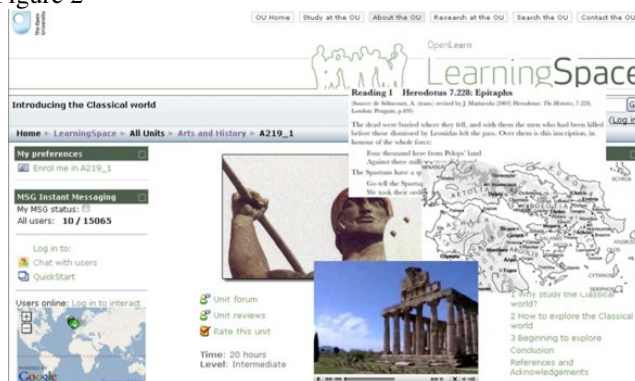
Figure 2

The Open University

OU Home | Study at the OU | About the OU | Research at the OU | Search the OU | Contact the OU

OpenLearn

LearningSpace

Introducing the Classical world

Home ▸ LearningSpace ▸ All Units ▸ Arts and History ▸ A219_1

My preferences

Enrol me in A219_1

MSG Instant Messaging

My MSG status:

All users: 10 / 15065

Log in to:

Chat with users

QuickStart

Users online: Log in to interact

Reading 1 Herodotus 7.228: Epitaphs

(Source: de Sélincourt, A. (trans.) revised by J. Marincola (2003) Herodotus: The Histories, 7.228, London: Penguin, p.495)

The dead were buried where they fell, and with them the men who had been killed before those dismissed by Leonidas left the pass. Over them is this inscription, in honour of the whole force:

Four thousand here from Pelops' land
Against three mill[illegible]

The Spartans have a s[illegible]

Go tell the Sparta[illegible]
We took their orde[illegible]

Unit forum

Unit reviews

Rate this unit

Time: 20 hours

Level: Intermediate

1 Why study the Classical world?

2 How to explore the Classical world

3 Beginning to explore

Conclusion

References and Acknowledgements

Google